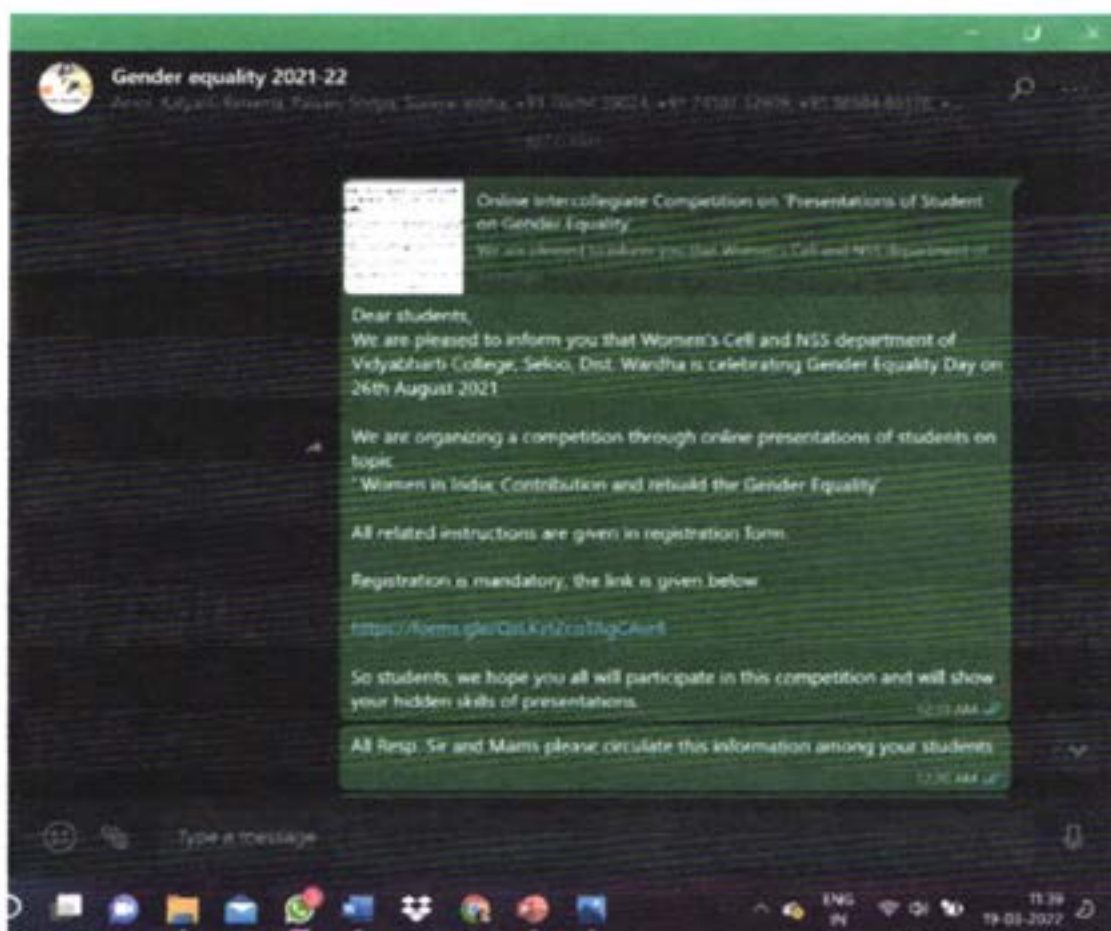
Gender equality 2021-22

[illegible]

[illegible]

Online Intercollegiate Competition on "Presentations of Student on Gender Equality"

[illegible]

Dear students,
We are pleased to inform you that Women's Cell and NSS department of Vidyabharti College, Seloo, Dist. Wardha is celebrating Gender Equality Day on 26th August 2021

We are organizing a competition through online presentations of students on topic
" Women in India: Contribution and rebuild the Gender Equality"

All related instructions are given in registration form.

Registration is mandatory, the link is given below

https://forms.gle/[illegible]

So students, we hope you all will participate in this competition and will show your hidden skills of presentations.

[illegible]

All Resp. Sir and Mams please circulate this information among your students

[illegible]

Type a message

ENG IN

11:39
19-03-2022